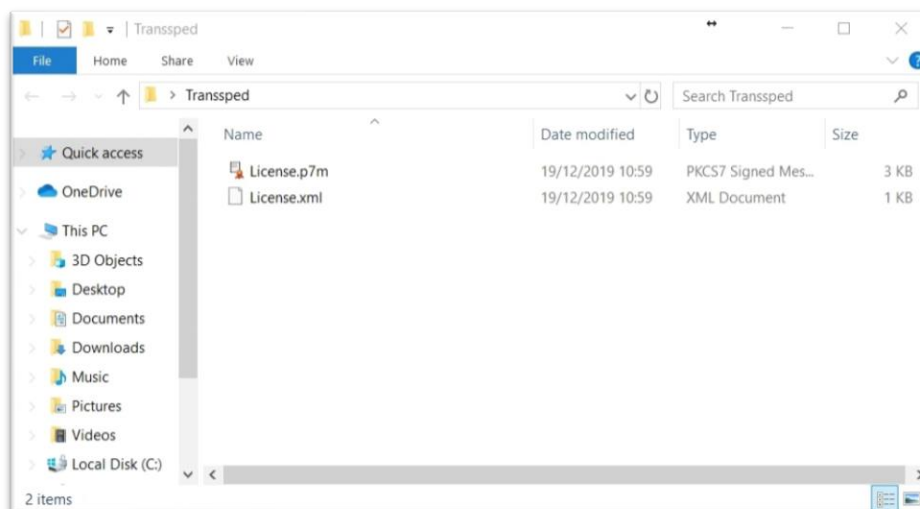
Transsped

File Home Share View

Transsped

Search Transsped

Quick access
OneDrive
This PC
3D Objects
Desktop
Documents
Downloads
Music
Pictures
Videos
Local Disk (C:)

| Name | Date modified | Type | Size |
|---|---|---|---|
| License.p7m | 19/12/2019 10:59 | PKCS7 Signed Mes... | 3 KB |
| License.xml | 19/12/2019 10:59 | XML Document | 1 KB |

2 items